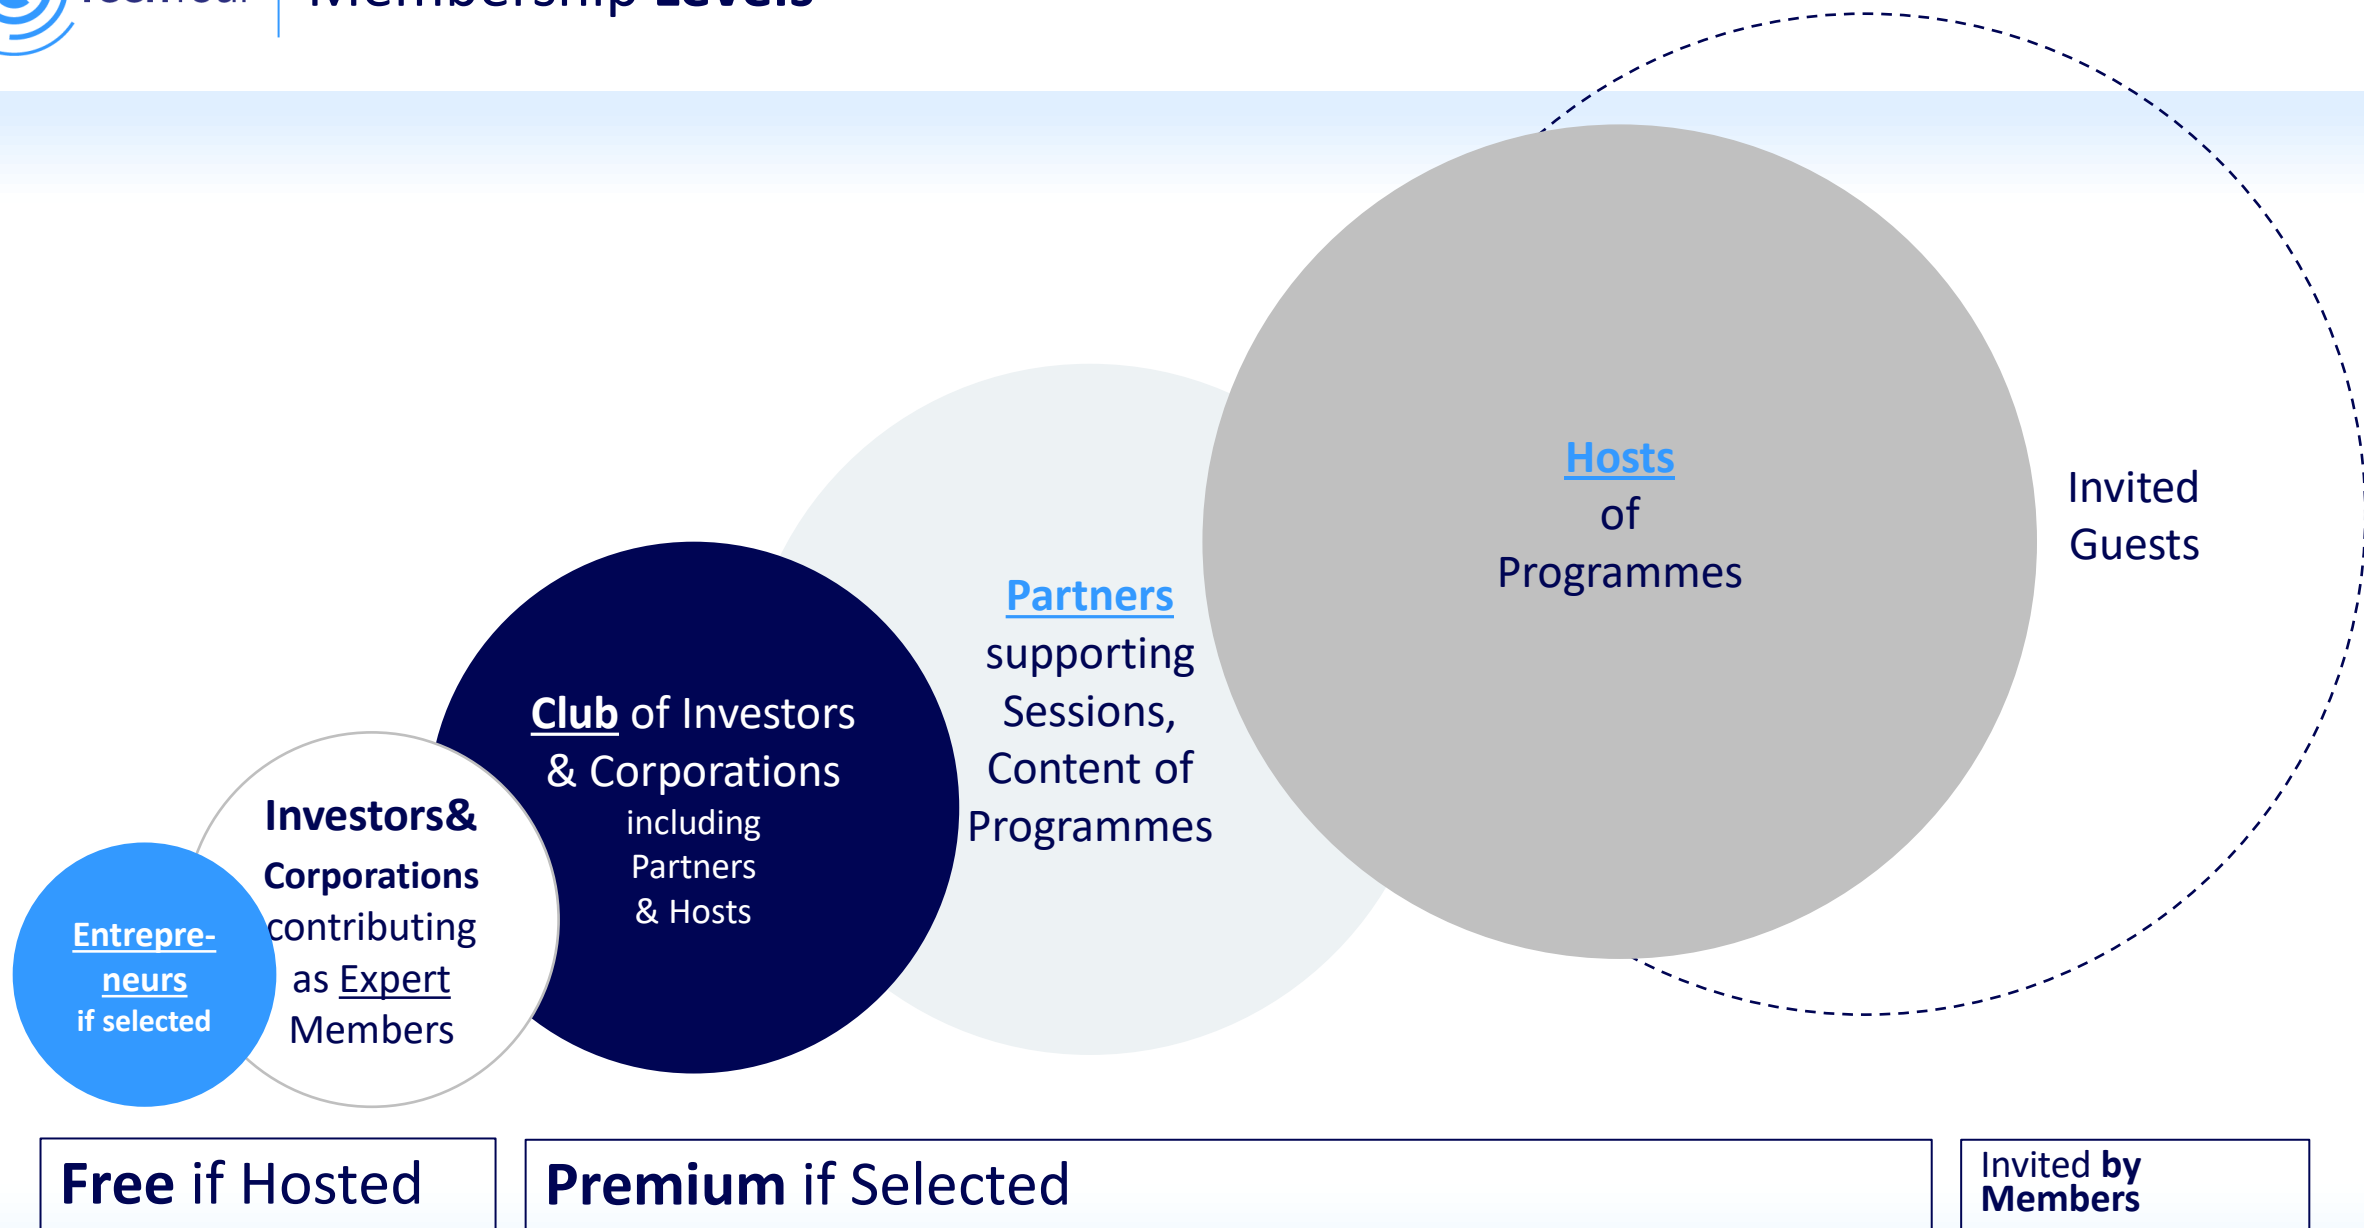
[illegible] | Membership Levels

Hosts of Programmes

Invited Guests

Partners supporting Sessions, Content of Programmes

Club of Investors & Corporations including Partners & Hosts

Investors& Corporations contributing as Expert Members

Entrepreneurs if selected

Free if Hosted

Premium if Selected

Invited by Members